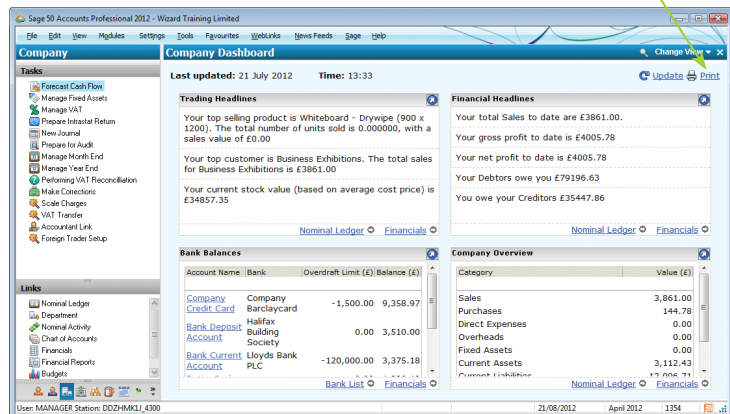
Sage 50 Accounts Professional 2012 - Wizard Training Limited

File Edit View Modules Settings Tools Favourites WebLinks News Feeds Sage Help

Company

Tasks

Forecast Cash Flow
Manage Fixed Assets
Manage VAT
Prepare Intrastat Return
New Journal
Prepare for Audit
Manage Month End
Manage Year End
Performing VAT Reconciliation
Make Corrections
Scale Charges
VAT Transfer
Accountant Link
Foreign Trader Setup

Links

Nominal Ledger
Department
Nominal Activity
Chart of Accounts
Financials
Financial Reports
Budgets

Company Dashboard

Change View ▾ ✕

Last updated: 21 July 2012 Time: 13:33

Update Print

Trading Headlines

Your top selling product is Whiteboard - Drywipe (900 x 1200). The total number of units sold is 0.000000, with a sales value of £0.00

Your top customer is Business Exhibitions. The total sales for Business Exhibitions is £3861.00

Your current stock value (based on average cost price) is £34857.35

Nominal Ledger Financials

Financial Headlines

Your total Sales to date are £3861.00.

Your gross profit to date is £4005.78

Your net profit to date is £4005.78

Your Debtors owe you £79196.63

You owe your Creditors £35447.86

Nominal Ledger Financials

Bank Balances

| Account Name | Bank | Overdraft Limit (£) | Balance (£) |
|---|---|---|---|
| Company Credit Card | Company Barclaycard | -1,500.00 | 9,358.97 |
| Bank Deposit Account | Halifax Building Society | 0.00 | 3,510.00 |
| Bank Current Account | Lloyds Bank PLC | -120,000.00 | 3,375.18 |

Bank List Financials

Company Overview

| Category | Value (£) |
|---|---|
| Sales | 3,861.00 |
| Purchases | 144.78 |
| Direct Expenses | 0.00 |
| Overheads | 0.00 |
| Fixed Assets | 0.00 |
| Current Assets | 3,112.43 |
| Current Liabilities | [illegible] |

Nominal Ledger Financials

User: MANAGER Station: DDZHMK1J_4300 21/08/2012 April 2012 1354